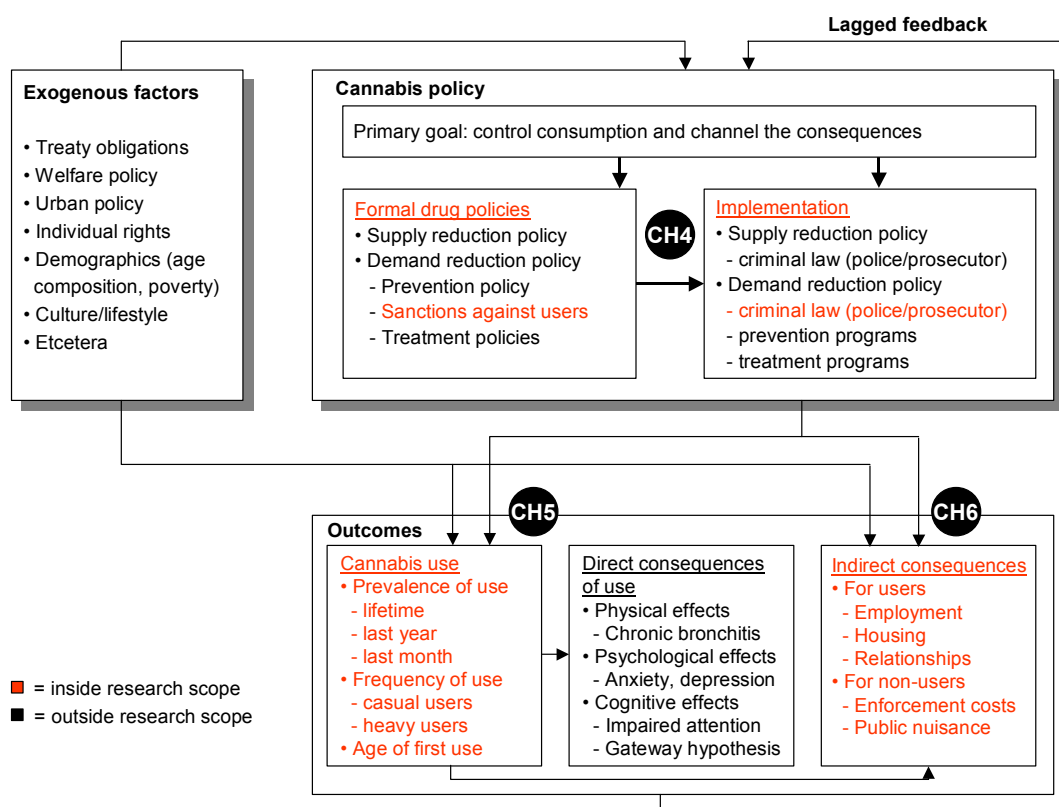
Lagged feedback

Exogenous factors

• Treaty obligations
• Welfare policy
• Urban policy
• Individual rights
• Demographics (age composition, poverty)
• Culture/lifestyle
• Etcetera

Cannabis policy

Primary goal: control consumption and channel the consequences

Formal drug policies
• Supply reduction policy
• Demand reduction policy
- Prevention policy
- Sanctions against users
- Treatment policies

CH4

Implementation
• Supply reduction policy
- criminal law (police/prosecutor)
• Demand reduction policy
- criminal law (police/prosecutor)
- prevention programs
- treatment programs

CH5

CH6

Outcomes

Cannabis use
• Prevalence of use
- lifetime
- last year
- last month
• Frequency of use
- casual users
- heavy users
• Age of first use

Direct consequences of use
• Physical effects
- Chronic bronchitis
• Psychological effects
- Anxiety, depression
• Cognitive effects
- Impaired attention
- Gateway hypothesis

Indirect consequences
• For users
- Employment
- Housing
- Relationships
• For non-users
- Enforcement costs
- Public nuisance

■ = inside research scope
■ = outside research scope